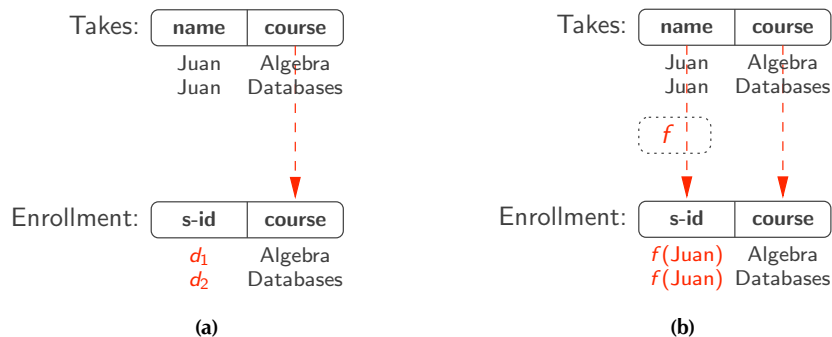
Takes:

| name | course |
|---|---|
| Juan | Algebra |
| Juan | Databases |

Enrollment:

| s-id | course |
|---|---|
| $d_1$ | Algebra |
| $d_2$ | Databases |

(a)

Takes:

| name | course |
|---|---|
| Juan | Algebra |
| Juan | Databases |

$f$

Enrollment:

| s-id | course |
|---|---|
| $f$(Juan) | Algebra |
| $f$(Juan) | Databases |

(b)